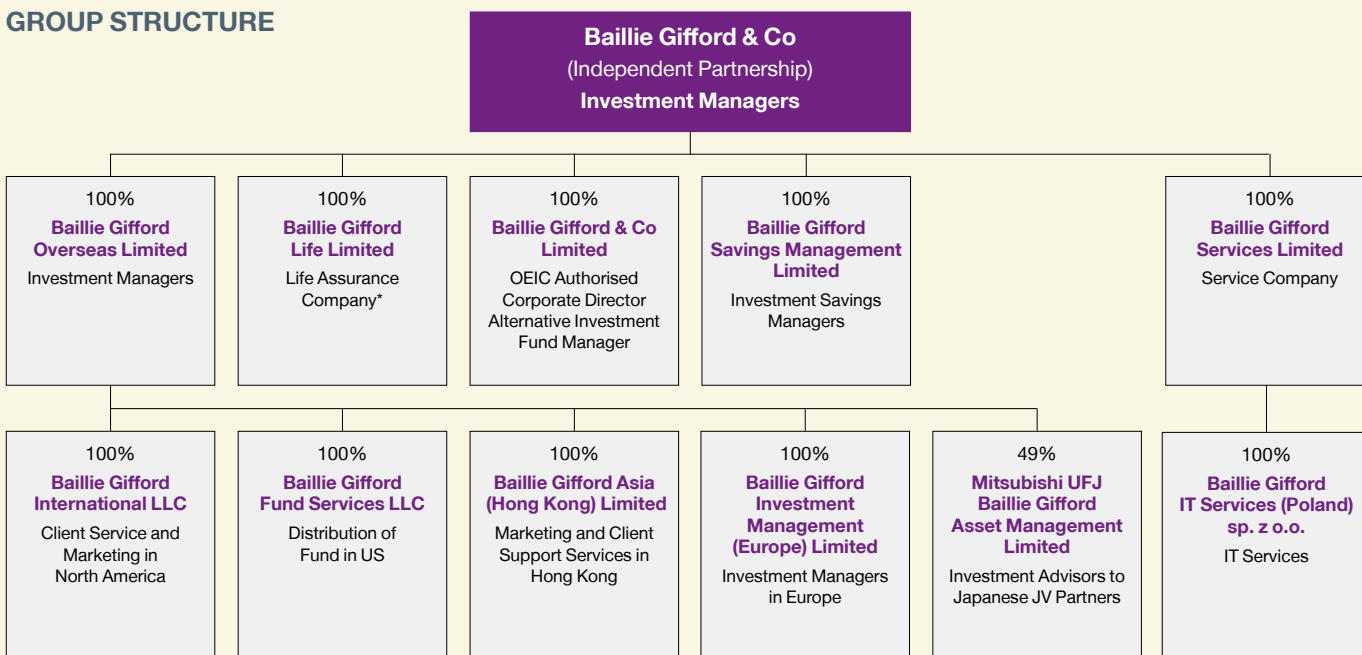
GROUP STRUCTURE

Baillie Gifford & Co
(Independent Partnership)
Investment Managers

100%
Baillie Gifford Overseas Limited
Investment Managers

100%
Baillie Gifford Life Limited
Life Assurance Company*

100%
Baillie Gifford & Co Limited
OEIC Authorised Corporate Director Alternative Investment Fund Manager

100%
Baillie Gifford Savings Management Limited
Investment Savings Managers

100%
Baillie Gifford Services Limited
Service Company

100%
Baillie Gifford International LLC
Client Service and Marketing in North America

100%
Baillie Gifford Fund Services LLC
Distribution of Fund in US

100%
Baillie Gifford Asia (Hong Kong) Limited
Marketing and Client Support Services in Hong Kong

100%
Baillie Gifford Investment Management (Europe) Limited
Investment Managers in Europe

49%
Mitsubishi UFJ Baillie Gifford Asset Management Limited
Investment Advisors to Japanese JV Partners

100%
Baillie Gifford IT Services (Poland) sp. z o.o.
IT Services